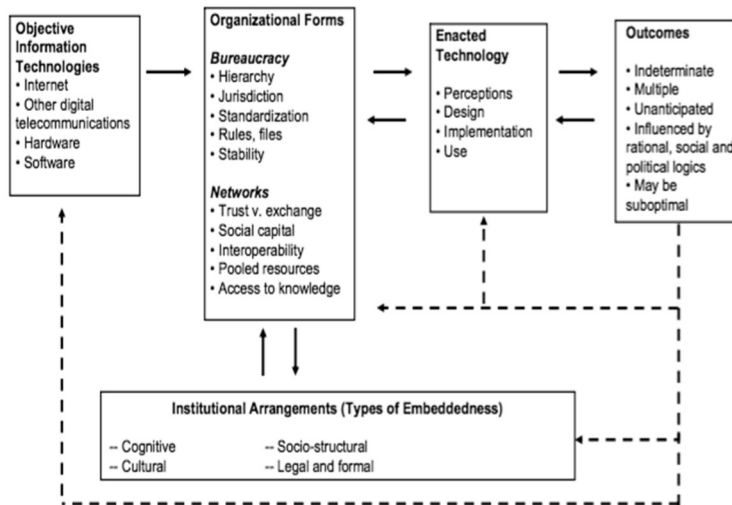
Objective Information Technologies
• Internet
• Other digital telecommunications
• Hardware
• Software

Organizational Forms

Bureaucracy
• Hierarchy
• Jurisdiction
• Standardization
• Rules, files
• Stability

Networks
• Trust v. exchange
• Social capital
• Interoperability
• Pooled resources
• Access to knowledge

Enacted Technology
• Perceptions
• Design
• Implementation
• Use

Outcomes
• Indeterminate
• Multiple
• Unanticipated
• Influenced by rational, social and political logics
• May be suboptimal

Institutional Arrangements (Types of Embeddedness)
-- Cognitive
-- Cultural
-- Socio-structural
-- Legal and formal